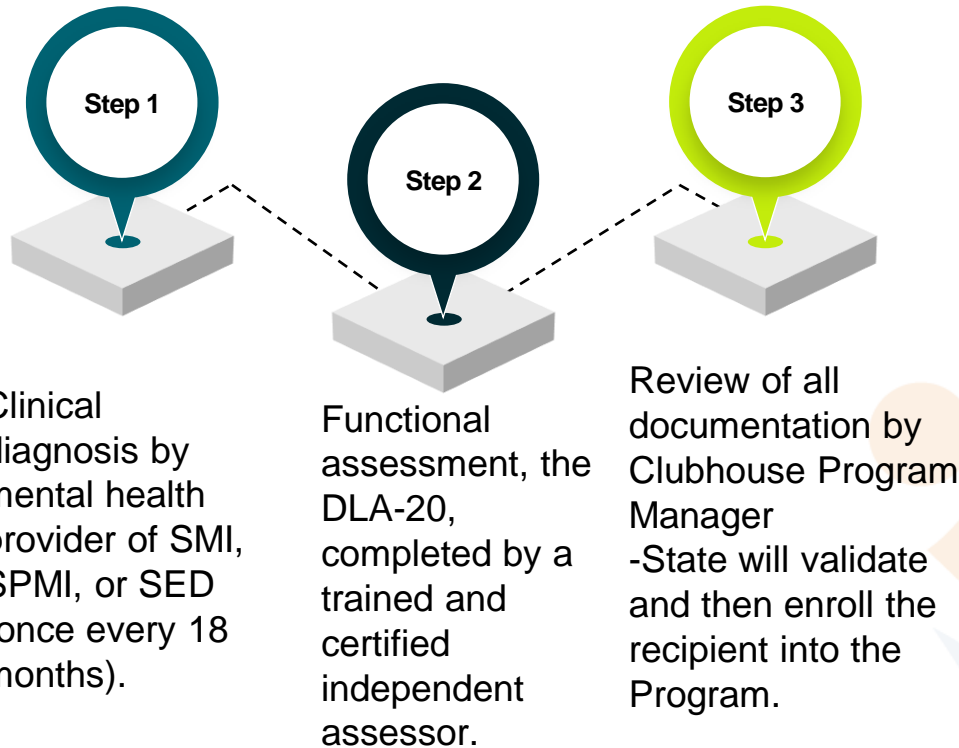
Step 1

Step 2

Step 3

Clinical liagnosis by nental health provider of SMI, SPMI, or SED once every 18 nonths).

Functional assessment, the DLA-20, completed by a trained and certified independent assessor.

Review of all documentation by Clubhouse Program Manager
-State will validate and then enroll the recipient into the Program.